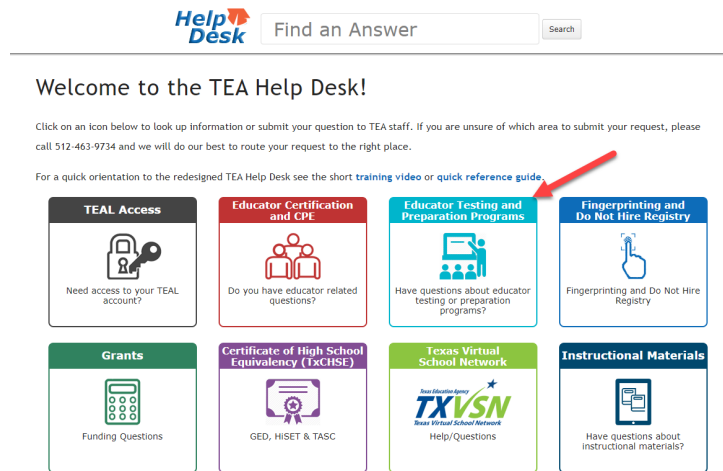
Help Desk

Find an Answer

Search

Welcome to the TEA Help Desk!

Click on an icon below to look up information or submit your question to TEA staff. If you are unsure of which area to submit your request, please call 512-463-9734 and we will do our best to route your request to the right place.

For a quick orientation to the redesigned TEA Help Desk see the short training video or quick reference guide.

TEAL Access

Need access to your TEAL account?

Educator Certification and CPE

Do you have educator related questions?

Educator Testing and Preparation Programs

Have questions about educator testing or preparation programs?

Fingerprinting and Do Not Hire Registry

Fingerprinting and Do Not Hire Registry

Grants

Funding Questions

Certificate of High School Equivalency (TxCHSE)

GED, HiSET & TASC

Texas Virtual School Network

Texas Education Agency TXVSN Texas Virtual School Network

Help/Questions

Instructional Materials

Have questions about instructional materials?